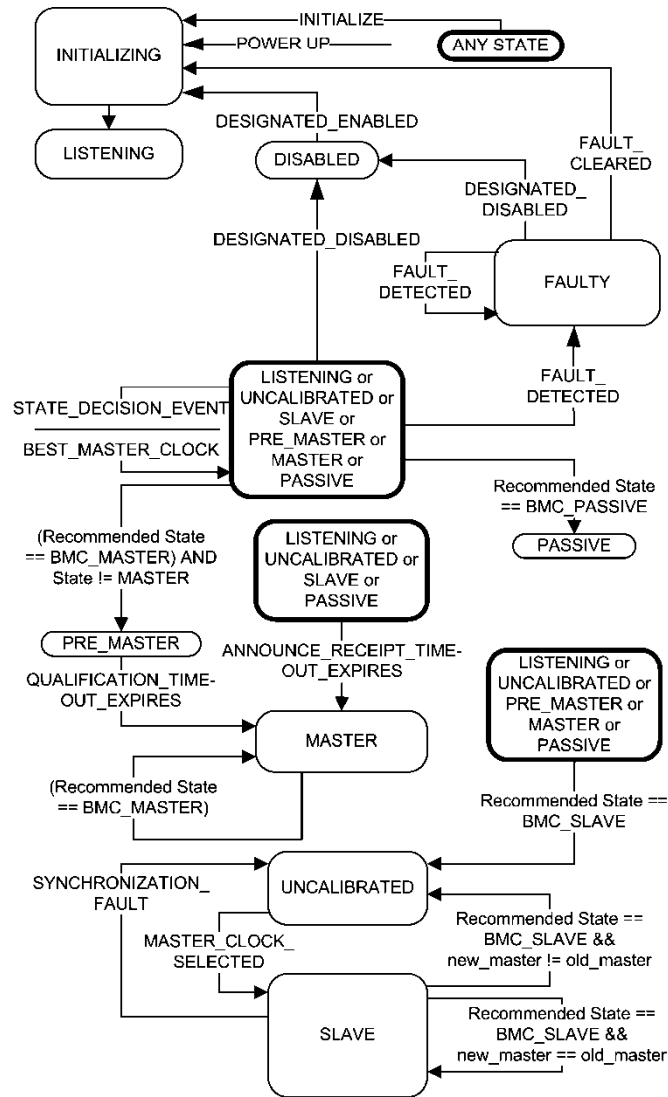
INITIALIZING

INITIALIZE

POWER UP

ANY STATE

LISTENING

DESIGNATED_ENABLED

DISABLED

FAULT_ CLEARED

DESIGNATED_ DISABLED

DESIGNATED_DISABLED

FAULT_ DETECTED

FAULTY

FAULT_ DETECTED

STATE_DECISION_EVENT

BEST_MASTER_CLOCK

LISTENING or UNCALIBRATED or SLAVE or PRE_MASTER or MASTER or PASSIVE

Recommended State == BMC_PASSIVE

PASSIVE

(Recommended State == BMC_MASTER) AND State != MASTER

LISTENING or UNCALIBRATED or SLAVE or PASSIVE

PRE_MASTER

ANNOUNCE_RECEIPT_TIME-OUT_EXPIRES

QUALIFICATION_TIME-OUT_EXPIRES

MASTER

LISTENING or UNCALIBRATED or PRE_MASTER or MASTER or PASSIVE

(Recommended State == BMC_MASTER)

Recommended State == BMC_SLAVE

SYNCHRONIZATION_ FAULT

UNCALIBRATED

MASTER_CLOCK_ SELECTED

Recommended State == BMC_SLAVE && new_master != old_master

SLAVE

Recommended State == BMC_SLAVE && new_master == old_master